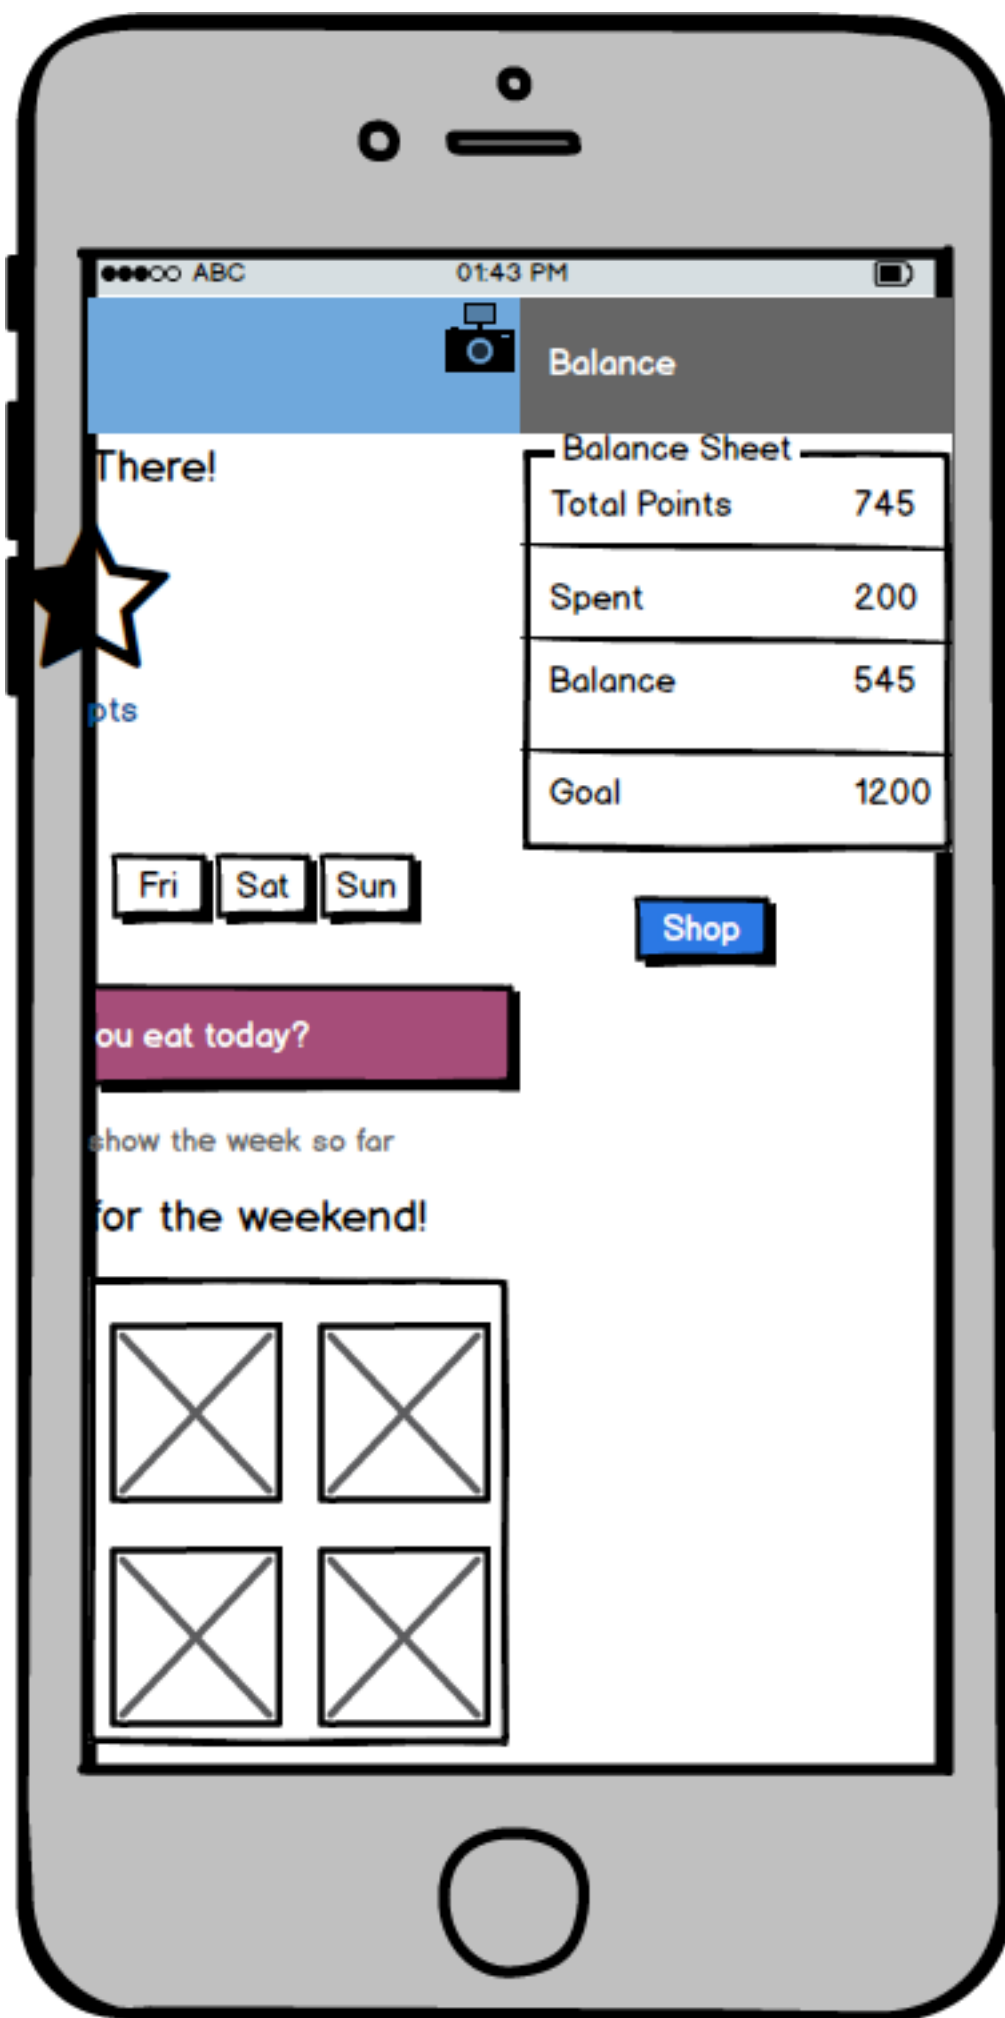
●●●○○ ABC 01:43 PM

Balance

There!

pts

Balance Sheet

| Total Points | 745 |
|---|---|
| Spent | 200 |
| Balance | 545 |
| Goal | 1200 |

Fri Sat Sun

Shop

ou eat today?

show the week so far

for the weekend!